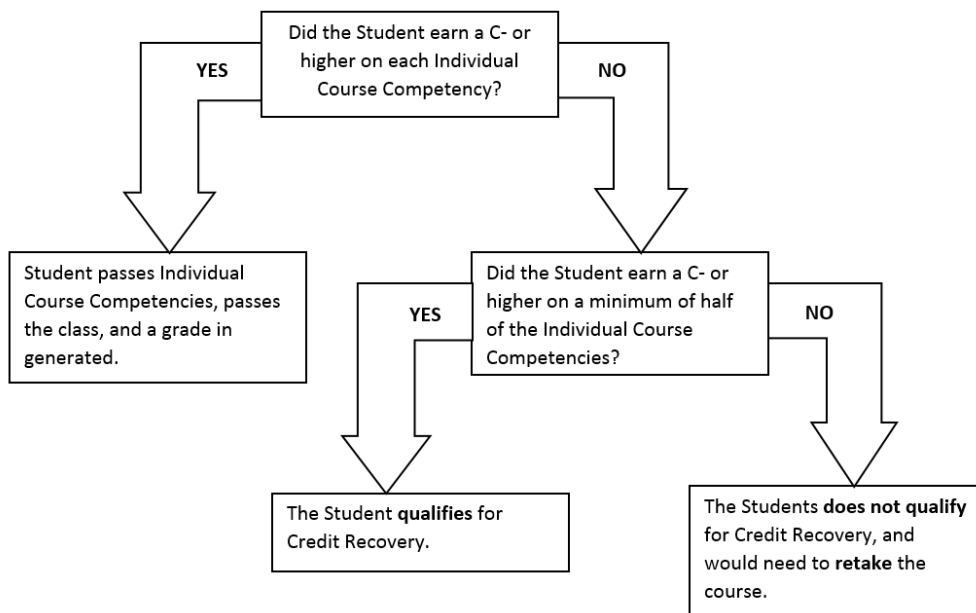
Did the Student earn a C- or higher on each Individual Course Competency?

YES

NO

Student passes Individual Course Competencies, passes the class, and a grade in generated.

Did the Student earn a C- or higher on a minimum of half of the Individual Course Competencies?

YES

NO

The Student **qualifies** for Credit Recovery.

The Students **does not qualify** for Credit Recovery, and would need to **retake** the course.